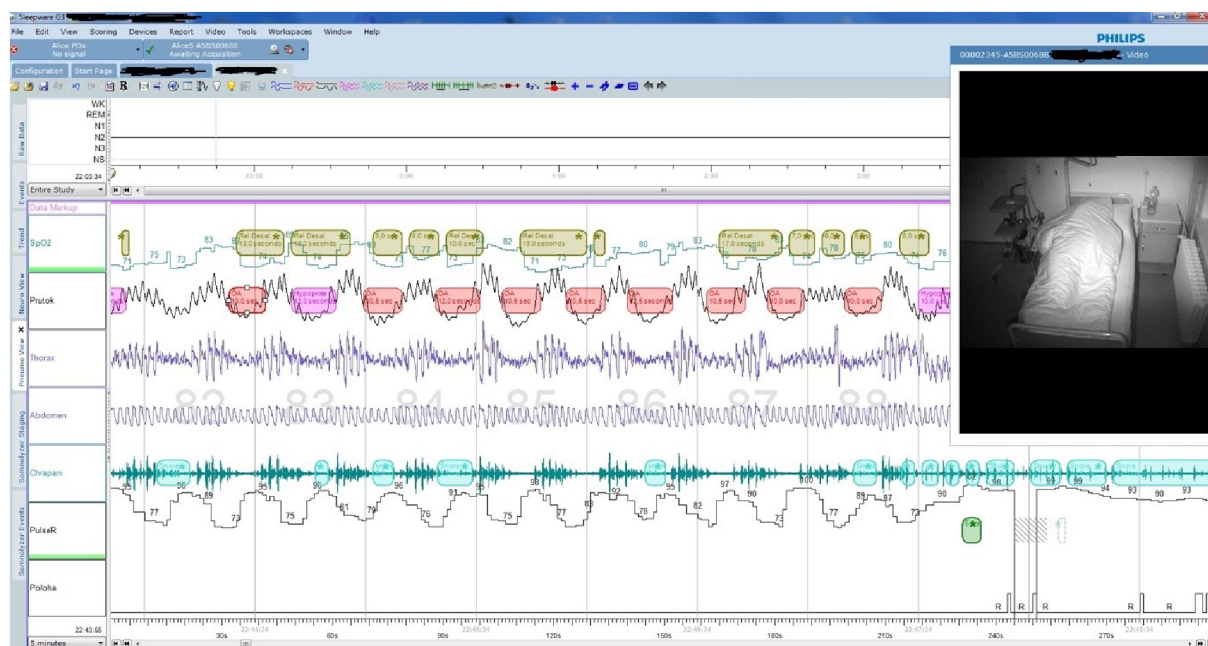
Sleepware G3

File Edit View Scoring Devices Report Video Tools Workspaces Window Help

Alice PDx
No signal

Alice5 A5BS00688
Awaiting Acquisition

Configuration Start Page

PHILIPS

00002345-A5BS00688 - Video

Raw Data

WK
REM
N1
N2
N3
NS

22:03:34

23:00 0:00 1:00 2:00 3:00

Entire Study

Events

Data Markup

Trend

SpO2

Rel Desat 13,0 seconds
Rel Desat 18,0 seconds
Rel Desat 18,0 seconds
Rel Desat 17,0 seconds

83 75 73 71 74 73 77 73 82 71 73 77 80 79 83 74 78 80 76

Neuro View

Prutok

Hypopnea 12,0 seconds

OA 10,0 sec
OA 10,5 sec
OA 12,0 sec
OA 10,5 sec
OA 10,5 sec
OA 10,5 sec
OA 10,5 sec
OA 10,5 sec
OA 10,0 sec

Pneumo View

Thorax

82 83 84 85 86 87 88

Somnolyzer Staging

Abdomen

Chrapani

Snore

95 96 95 96 98 91 98 98 95 97 90 100 89 87 90 92 98 99 94 93 90 93
77 73 75 81 79 75 77 83 78 82 73 77 73

Somnolyzer Events

PulseR

Poloha

R R R R R

22:43:55

5 minutes

30s 22:44:34 60s 90s 22:45:34 120s 150s 22:46:34 180s 210s 22:47:34 240s 270s 22:48:34